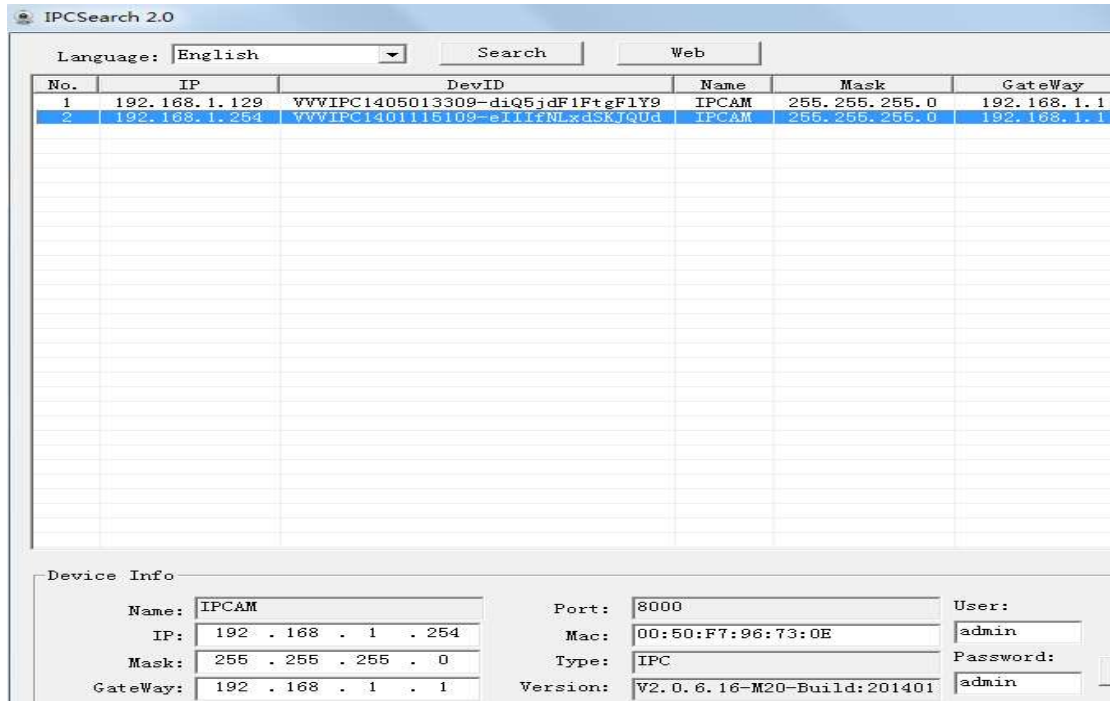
IPCSearch 2.0

Language: English Search Web

| No. | IP | DevID | Name | Mask | GateWay |
|---|---|---|---|---|---|
| 1 | 192.168.1.129 | VVVIPC1405013309-diQ5jdF1FtgF1Y9 | IPCAM | 255.255.255.0 | 192.168.1.1 |
| 2 | 192.168.1.254 | VVVIPC1401115109-eIIIfNLxdSKJQUd | IPCAM | 255.255.255.0 | 192.168.1.1 |

Device Info

Name: IPCAM
IP: 192 . 168 . 1 . 254
Mask: 255 . 255 . 255 . 0
GateWay: 192 . 168 . 1 . 1

Port: 8000
Mac: 00:50:F7:96:73:0E
Type: IPC
Version: V2.0.6.16-M20-Build:201401

User:
admin
Password:
admin